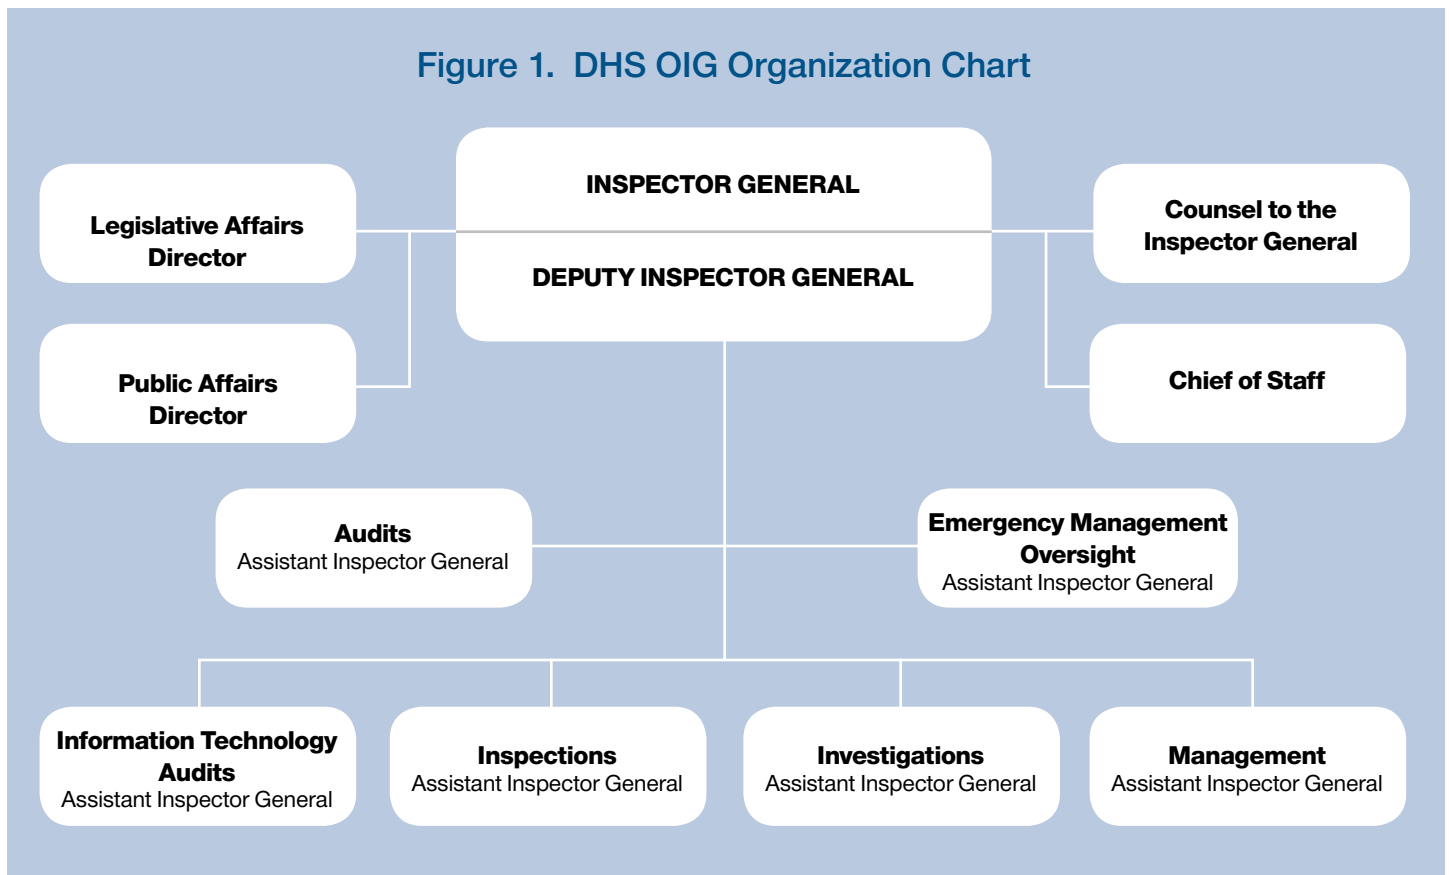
Figure 1. DHS OIG Organization Chart

INSPECTOR GENERAL

DEPUTY INSPECTOR GENERAL

Legislative Affairs Director

Public Affairs Director

Counsel to the Inspector General

Chief of Staff

Audits
Assistant Inspector General

Emergency Management Oversight
Assistant Inspector General

Information Technology Audits
Assistant Inspector General

Inspections
Assistant Inspector General

Investigations
Assistant Inspector General

Management
Assistant Inspector General